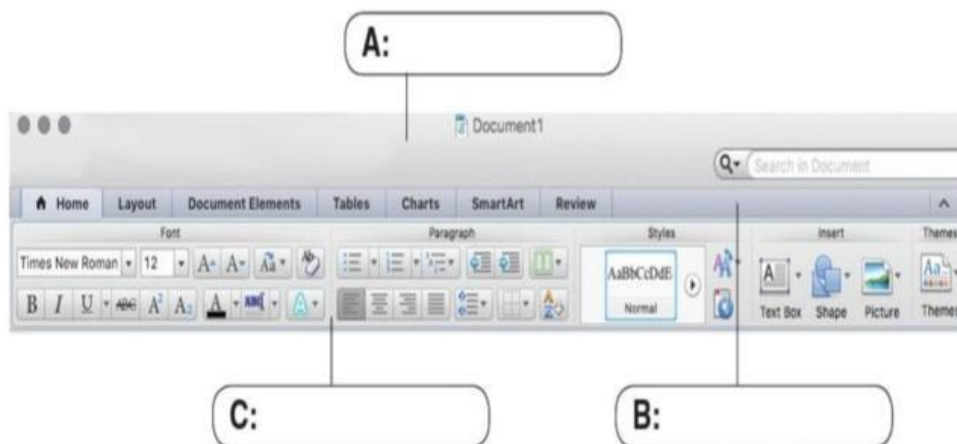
A:

Document1

Search in Document

Home Layout Document Elements Tables Charts SmartArt Review

Font

Times New Roman 12

B I U ABC $A^2$ $A_2$ A

Paragraph

Styles

AaBbCcDdE

Normal

Insert

Text Box Shape Picture

Themes

Aa

Themes

C:

B: